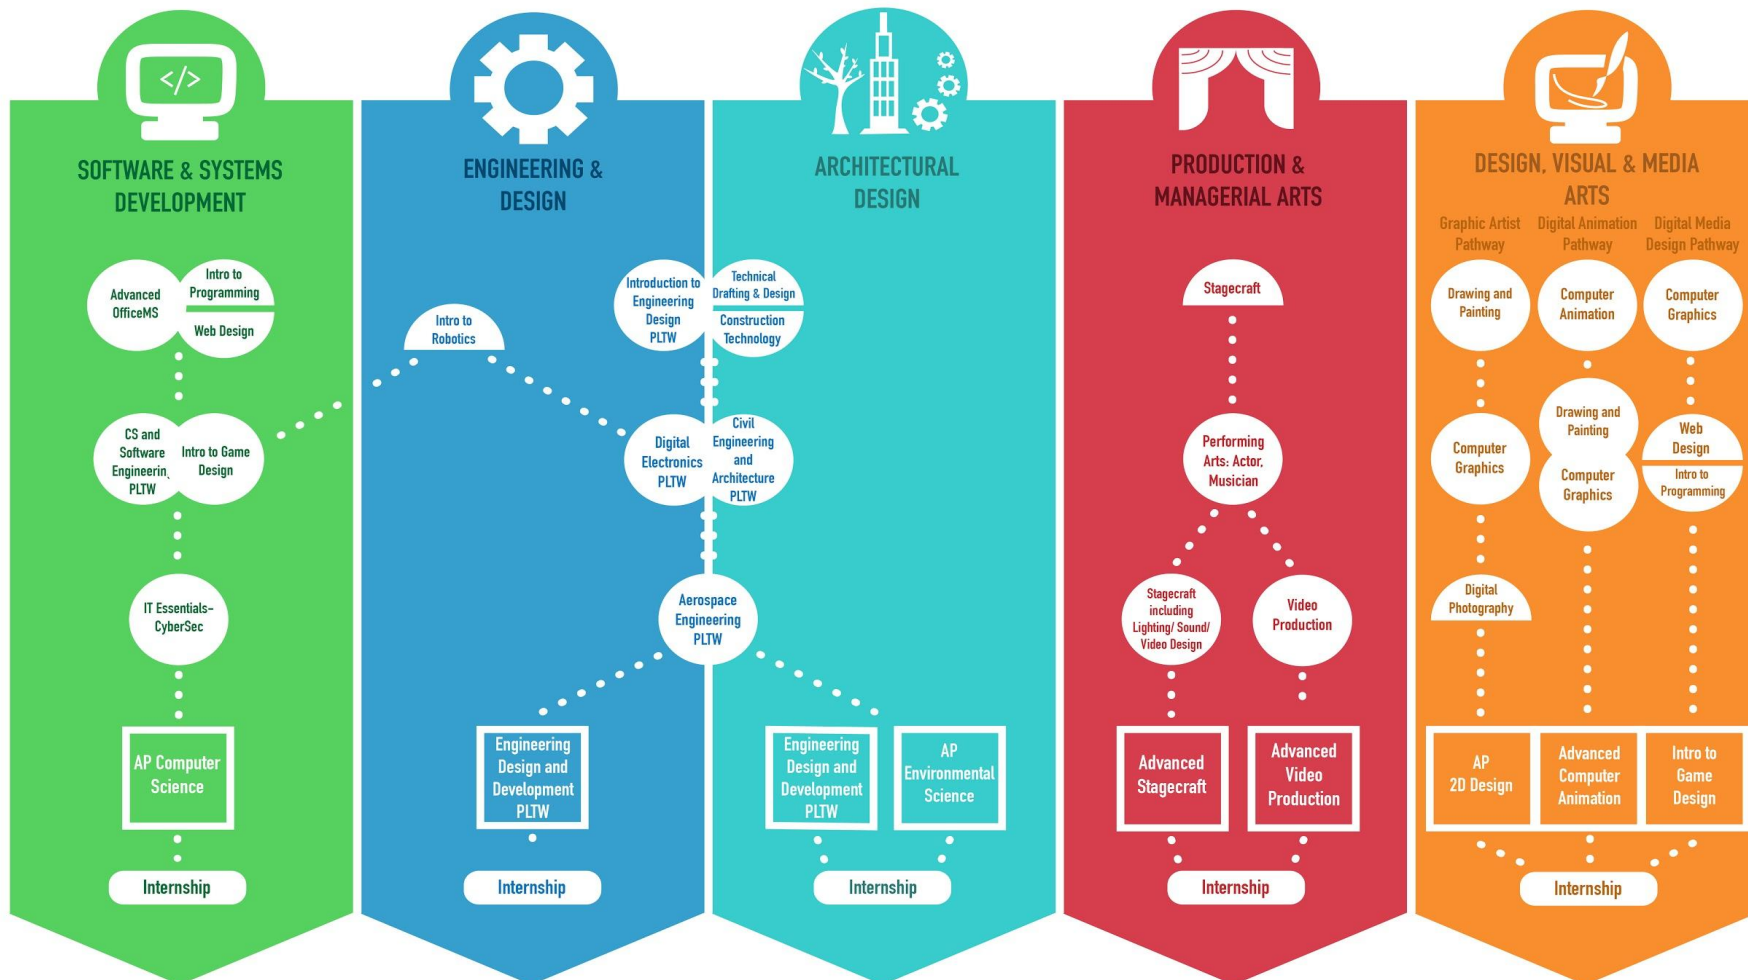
</>

SOFTWARE & SYSTEMS DEVELOPMENT

Advanced OfficeMS

Intro to Programming

Web Design

CS and Software Engineering PLTW

Intro to Game Design

IT Essentials-CyberSec

AP Computer Science

Internship

ENGINEERING & DESIGN

Intro to Robotics

Introduction to Engineering Design PLTW

Digital Electronics PLTW

Aerospace Engineering PLTW

Engineering Design and Development PLTW

Internship

ARCHITECTURAL DESIGN

Technical Drafting & Design

Construction Technology

Civil Engineering and Architecture PLTW

Engineering Design and Development PLTW

AP Environmental Science

Internship

PRODUCTION & MANAGERIAL ARTS

Stagecraft

Performing Arts: Actor, Musician

Stagecraft including Lighting/ Sound/ Video Design

Video Production

Advanced Stagecraft

Advanced Video Production

Internship

DESIGN, VISUAL & MEDIA ARTS

Graphic Artist Pathway

Digital Animation Pathway

Digital Media Design Pathway

Drawing and Painting

Computer Animation

Computer Graphics

Computer Graphics

Drawing and Painting

Computer Graphics

Web Design

Intro to Programming

Digital Photography

AP 2D Design

Advanced Computer Animation

Intro to Game Design

Internship